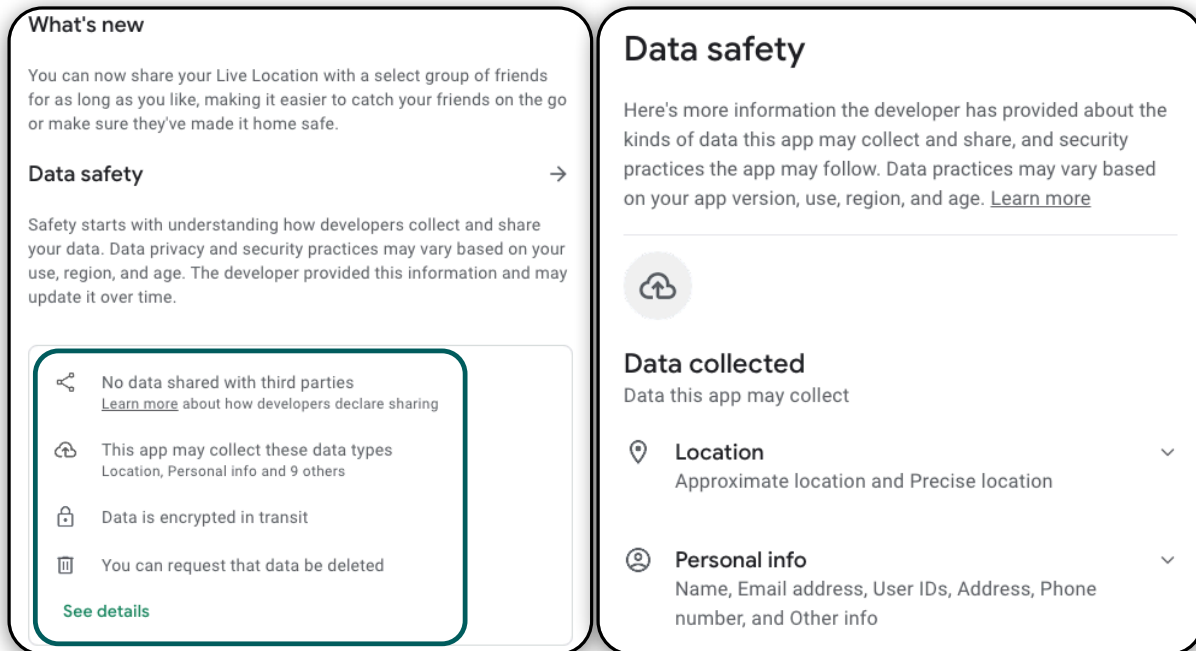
What's new

You can now share your Live Location with a select group of friends for as long as you like, making it easier to catch your friends on the go or make sure they've made it home safe.

Data safety →

Safety starts with understanding how developers collect and share your data. Data privacy and security practices may vary based on your use, region, and age. The developer provided this information and may update it over time.

No data shared with third parties
Learn more about how developers declare sharing

This app may collect these data types
Location, Personal info and 9 others

Data is encrypted in transit

You can request that data be deleted

See details

Data safety

Here's more information the developer has provided about the kinds of data this app may collect and share, and security practices the app may follow. Data practices may vary based on your app version, use, region, and age. Learn more

Data collected
Data this app may collect

Location
Approximate location and Precise location

Personal info
Name, Email address, User IDs, Address, Phone number, and Other info